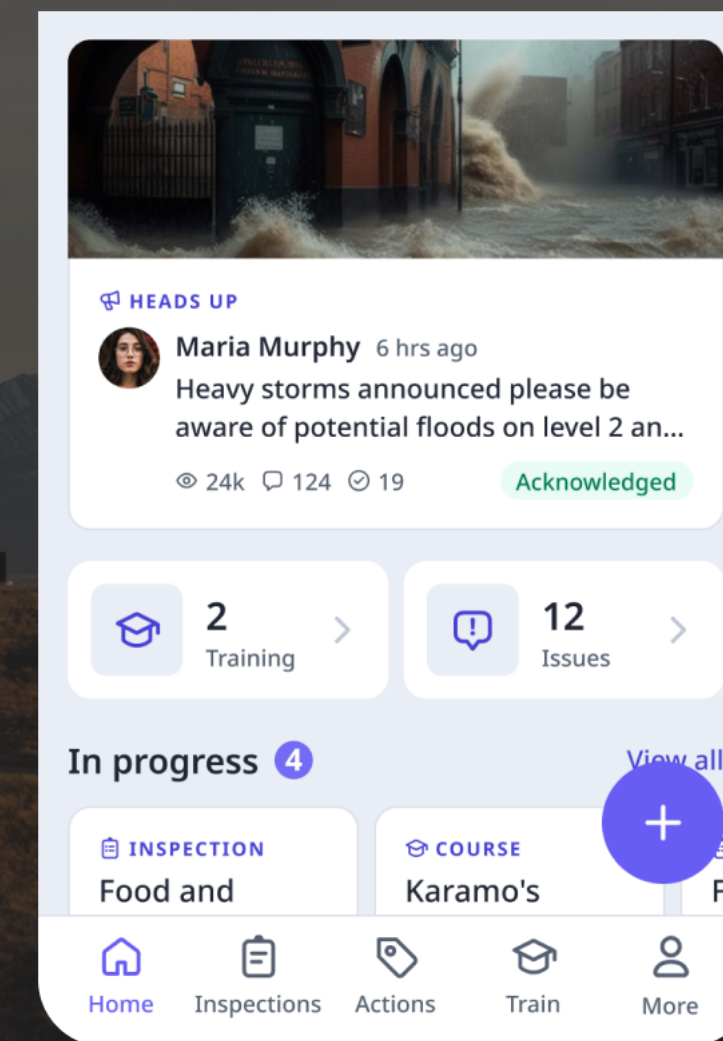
HEADS UP

Maria Murphy 6 hrs ago
Heavy storms announced please be aware of potential floods on level 2 an...

24k 124 19 Acknowledged

2
Training

12
Issues

In progress 4 View all

INSPECTION
Food and

COURSE
Karamo's

F

Home Inspections Actions Train More